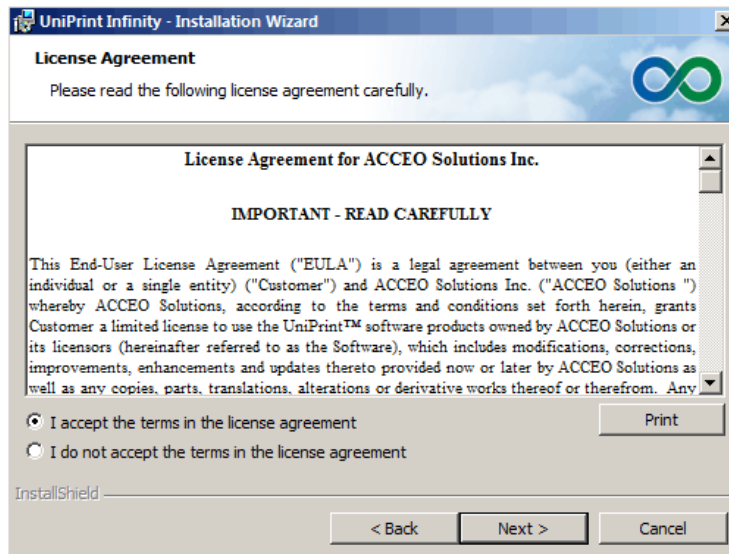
UniPrint Infinity - Installation Wizard

License Agreement

Please read the following license agreement carefully.

License Agreement for ACCEO Solutions Inc.

IMPORTANT - READ CAREFULLY

This End-User License Agreement ("EULA") is a legal agreement between you (either an individual or a single entity) ("Customer") and ACCEO Solutions Inc. ("ACCEO Solutions ") whereby ACCEO Solutions, according to the terms and conditions set forth herein, grants Customer a limited license to use the UniPrint™ software products owned by ACCEO Solutions or its licensors (hereinafter referred to as the Software), which includes modifications, corrections, improvements, enhancements and updates thereto provided now or later by ACCEO Solutions as well as any copies, parts, translations, alterations or derivative works thereof or therefrom. Any

I accept the terms in the license agreement

I do not accept the terms in the license agreement

Print

InstallShield

< Back

Next >

Cancel